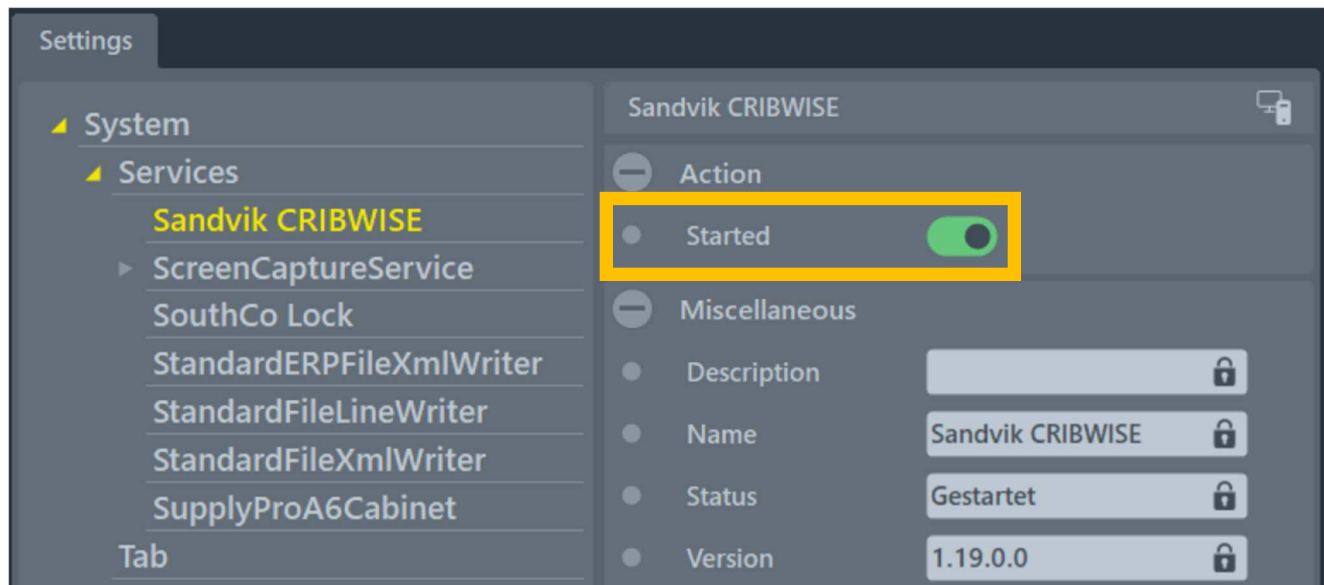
Settings

System
Services
Sandvik CRIBWISE
ScreenCaptureService
SouthCo Lock
StandardERPFileXmlWriter
StandardFileLineWriter
StandardFileXmlWriter
SupplyProA6Cabinet
Tab

Sandvik CRIBWISE

Action
Started

Miscellaneous
Description
Name Sandvik CRIBWISE
Status Gestartet
Version 1.19.0.0